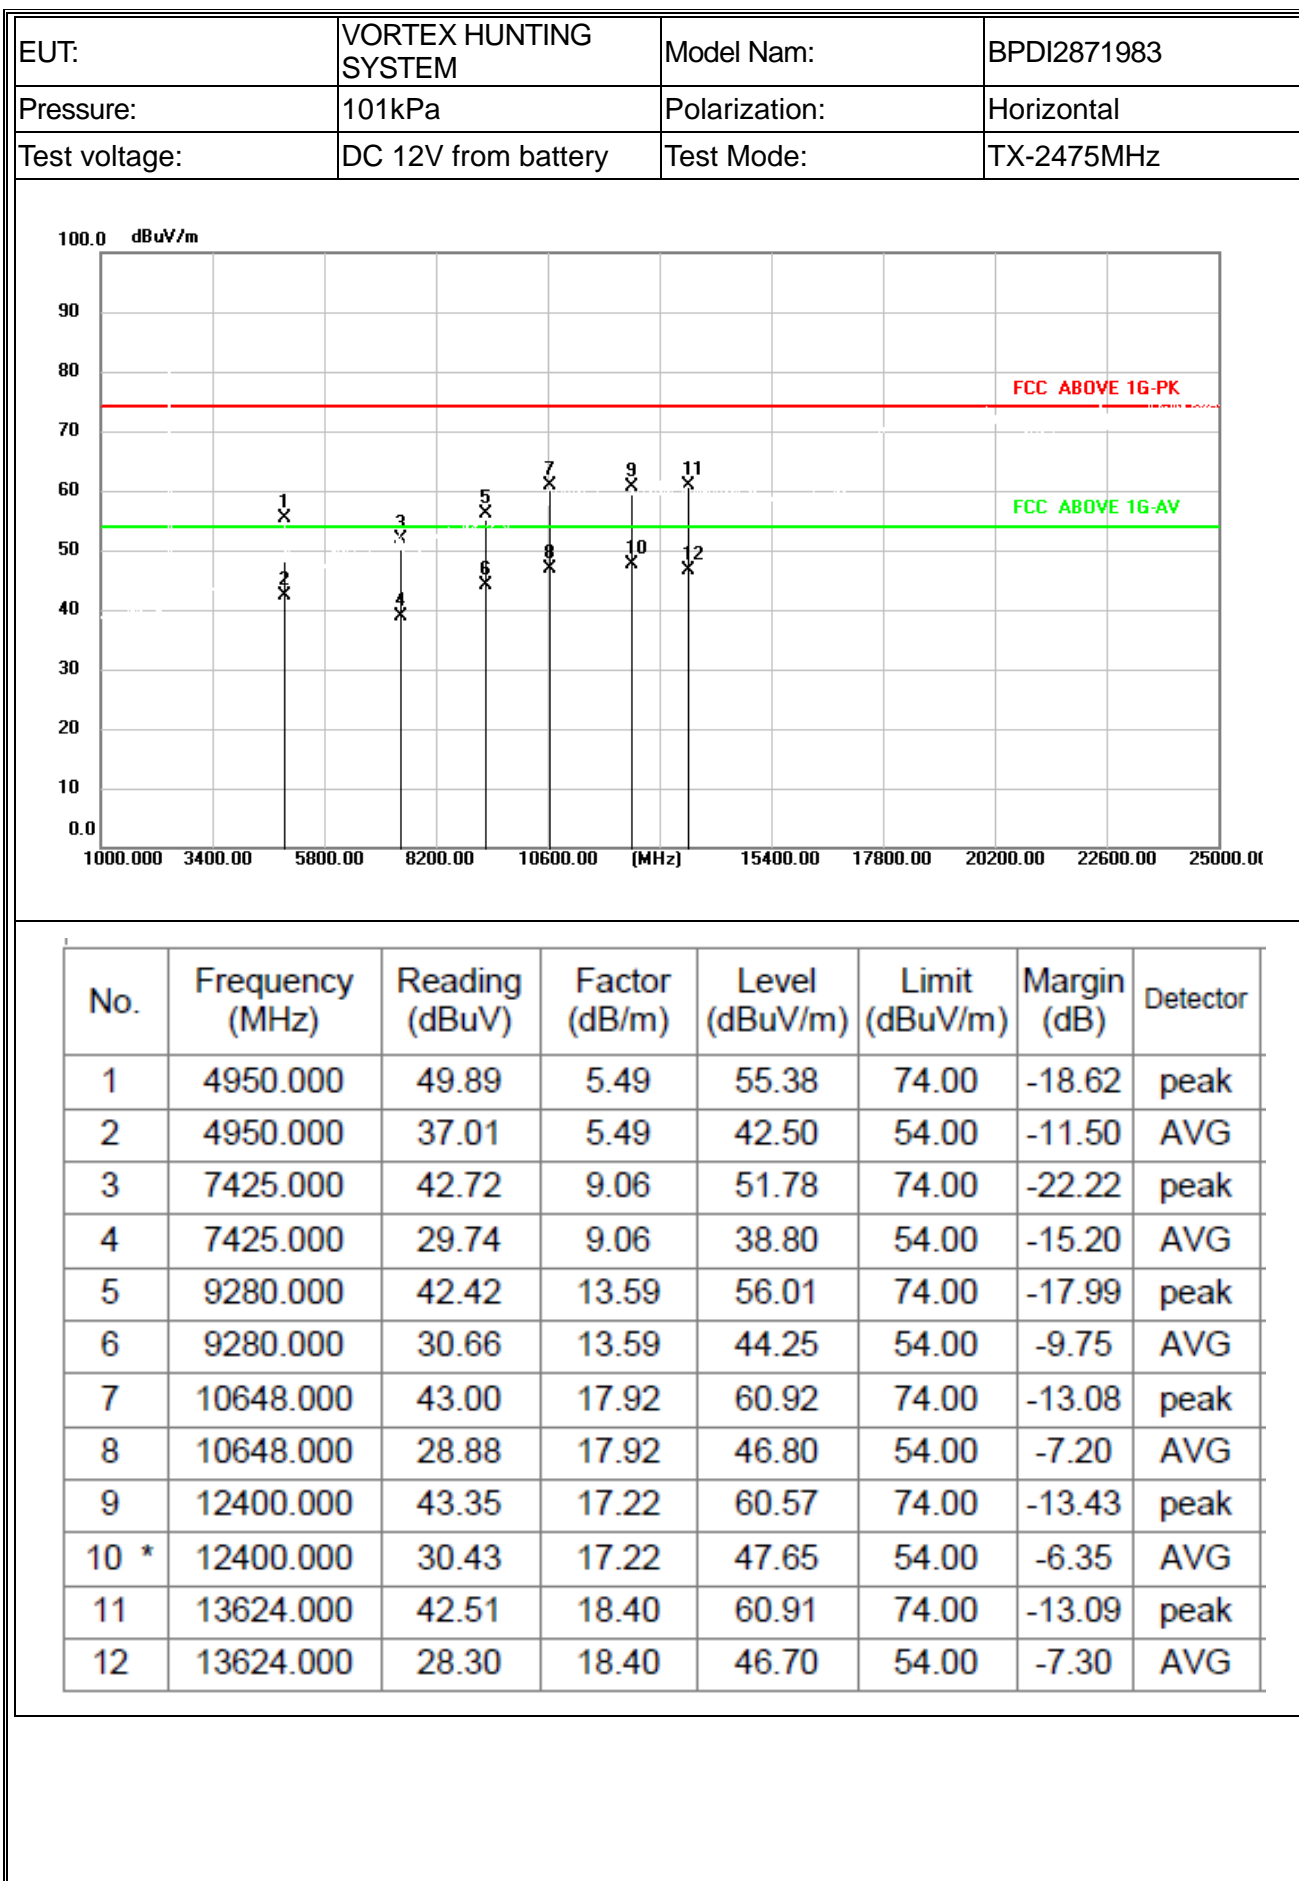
| EUT: | VORTEX HUNTING SYSTEM | Model Nam: | BPDI2871983 |
|---|---|---|---|
| Pressure: | 101kPa | Polarization: | Horizontal |
| Test voltage: | DC 12V from battery | Test Mode: | TX-2475MHz |

100.0 dBuV/m
90
80
70
60
50
40
30
20
10
0.0
1000.000 3400.00 5800.00 8200.00 10600.00 (MHz) 15400.00 17800.00 20200.00 22600.00 25000.0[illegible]

FCC ABOVE 1G-PK
FCC ABOVE 1G-AV

1 2 3 4 5 6 7 8 9 10 11 12

| No. | Frequency (MHz) | Reading (dBuV) | Factor (dB/m) | Level (dBuV/m) | Limit (dBuV/m) | Margin (dB) | Detector |
|---|---|---|---|---|---|---|---|
| 1 | 4950.000 | 49.89 | 5.49 | 55.38 | 74.00 | -18.62 | peak |
| 2 | 4950.000 | 37.01 | 5.49 | 42.50 | 54.00 | -11.50 | AVG |
| 3 | 7425.000 | 42.72 | 9.06 | 51.78 | 74.00 | -22.22 | peak |
| 4 | 7425.000 | 29.74 | 9.06 | 38.80 | 54.00 | -15.20 | AVG |
| 5 | 9280.000 | 42.42 | 13.59 | 56.01 | 74.00 | -17.99 | peak |
| 6 | 9280.000 | 30.66 | 13.59 | 44.25 | 54.00 | -9.75 | AVG |
| 7 | 10648.000 | 43.00 | 17.92 | 60.92 | 74.00 | -13.08 | peak |
| 8 | 10648.000 | 28.88 | 17.92 | 46.80 | 54.00 | -7.20 | AVG |
| 9 | 12400.000 | 43.35 | 17.22 | 60.57 | 74.00 | -13.43 | peak |
| 10 * | 12400.000 | 30.43 | 17.22 | 47.65 | 54.00 | -6.35 | AVG |
| 11 | 13624.000 | 42.51 | 18.40 | 60.91 | 74.00 | -13.09 | peak |
| 12 | 13624.000 | 28.30 | 18.40 | 46.70 | 54.00 | -7.30 | AVG |